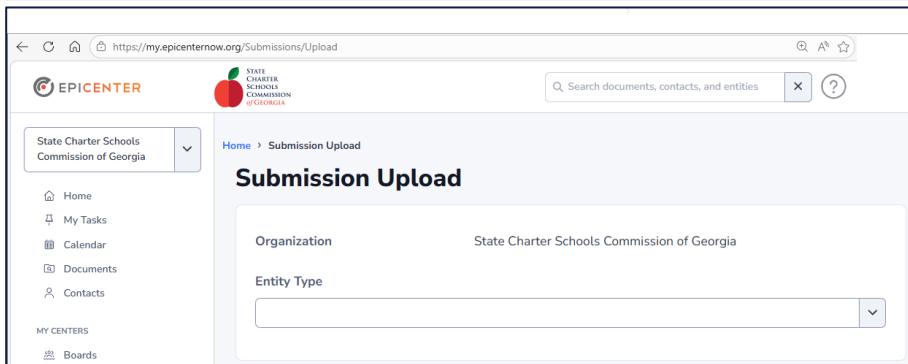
https://my.epicenternow.org/Submissions/Upload

EPICENTER

STATE CHARTER SCHOOLS COMMISSION of GEORGIA

Search documents, contacts, and entities

State Charter Schools Commission of Georgia

Home
My Tasks
Calendar
Documents
Contacts

MY CENTERS
Boards

Home › Submission Upload

Submission Upload

Organization State Charter Schools Commission of Georgia

Entity Type